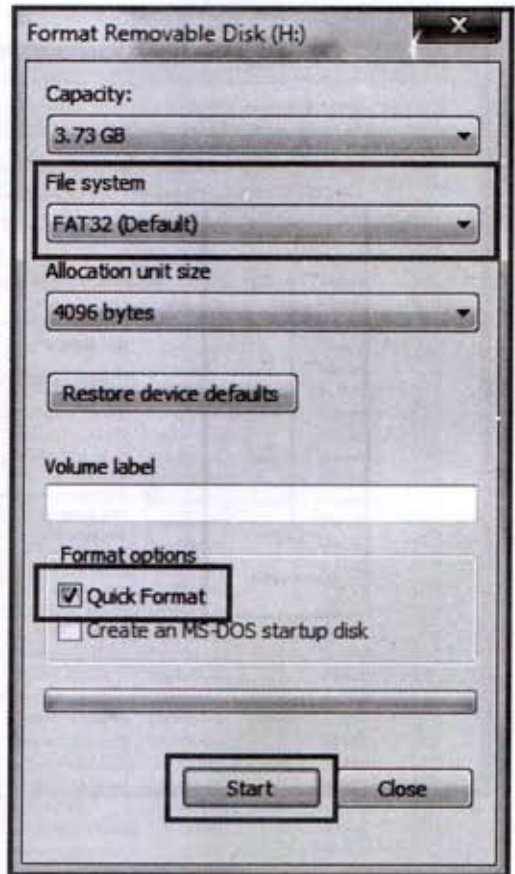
Format Removable Disk (H:)

x

Capacity:

3.73 GB

File system

FAT32 (Default)

Allocation unit size

4096 bytes

Restore device defaults

Volume label

Format options

Quick Format

Create an MS-DOS startup disk

Start

Close